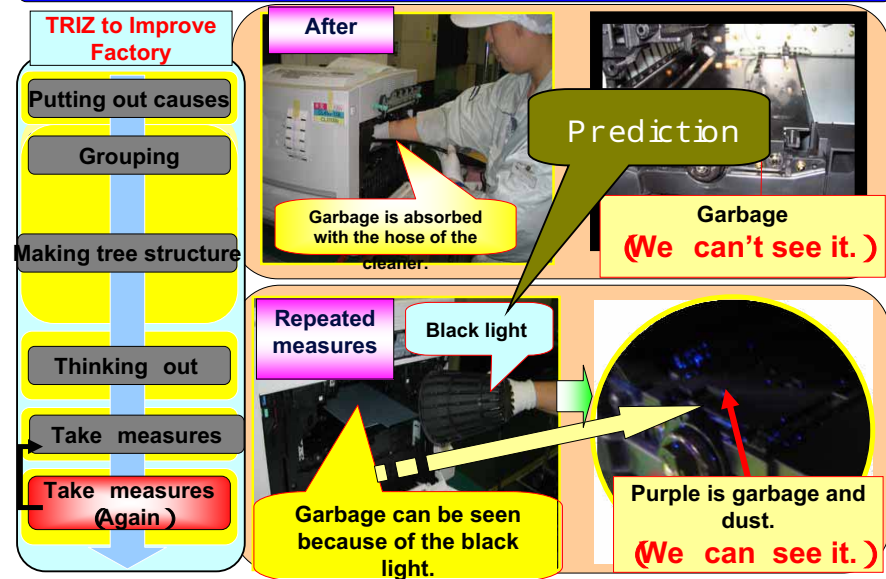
TRIZ to Improve Factory

Putting out causes

Grouping

Making tree structure

Thinking out

Take measures

Take measures (Again)

After

Garbage is absorbed with the hose of the cleaner.

Prediction

Garbage (We can't see it.)

Repeated measures

Black light

Garbage can be seen because of the black light.

Purple is garbage and dust. (We can see it.)